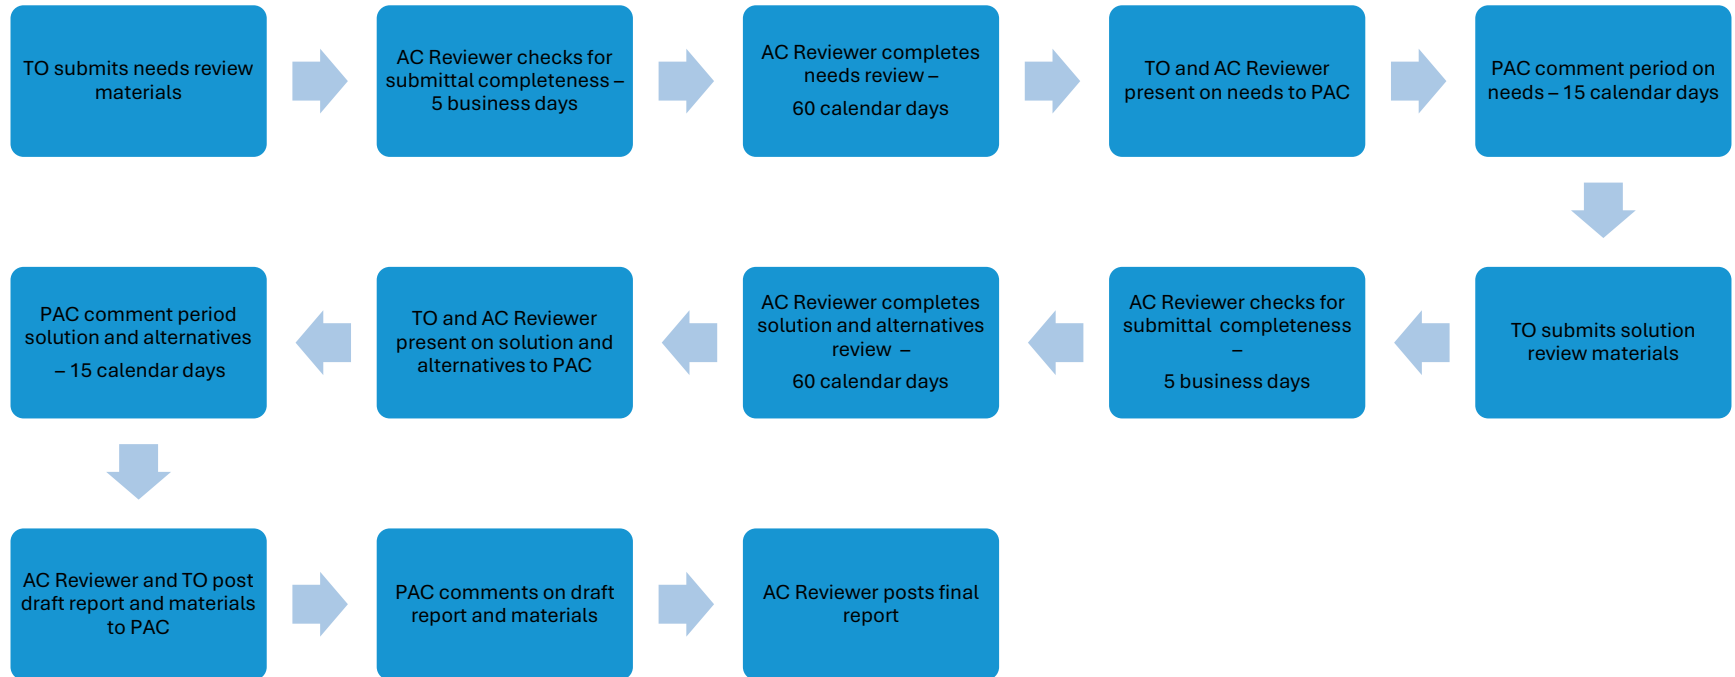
TO submits needs review materials

AC Reviewer checks for submittal completeness – 5 business days

AC Reviewer completes needs review –

60 calendar days

TO and AC Reviewer present on needs to PAC

PAC comment period on needs – 15 calendar days

TO submits solution review materials

AC Reviewer checks for submittal completeness –

5 business days

AC Reviewer completes solution and alternatives review –

60 calendar days

TO and AC Reviewer present on solution and alternatives to PAC

PAC comment period solution and alternatives

– 15 calendar days

AC Reviewer and TO post draft report and materials to PAC

PAC comments on draft report and materials

AC Reviewer posts final report